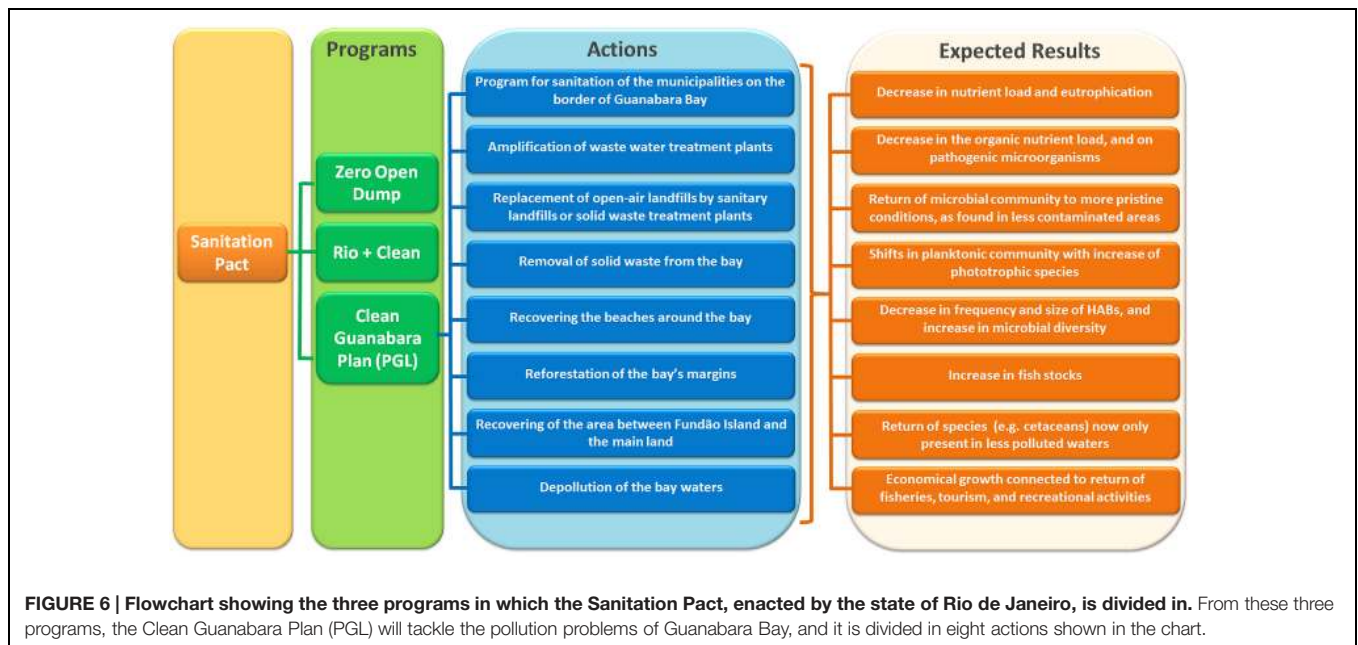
Sanitation Pact

Programs

Zero Open Dump

Rio + Clean

Clean Guanabara Plan (PGL)

Actions

Program for sanitation of the municipalities on the border of Guanabara Bay

Amplification of waste water treatment plants

Replacement of open-air landfills by sanitary landfills or solid waste treatment plants

Removal of solid waste from the bay

Recovering the beaches around the bay

Reforestation of the bay's margins

Recovering of the area between Fundão Island and the main land

Depollution of the bay waters

Expected Results

Decrease in nutrient load and eutrophication

Decrease in the organic nutrient load, and on pathogenic microorganisms

Return of microbial community to more pristine conditions, as found in less contaminated areas

Shifts in planktonic community with increase of phototrophic species

Decrease in frequency and size of HABs, and increase in microbial diversity

Increase in fish stocks

Return of species (e.g. cetaceans) now only present in less polluted waters

Economical growth connected to return of fisheries, tourism, and recreational activities

**FIGURE 6 | Flowchart showing the three programs in which the Sanitation Pact, enacted by the state of Rio de Janeiro, is divided in.** From these three programs, the Clean Guanabara Plan (PGL) will tackle the pollution problems of Guanabara Bay, and it is divided in eight actions shown in the chart.